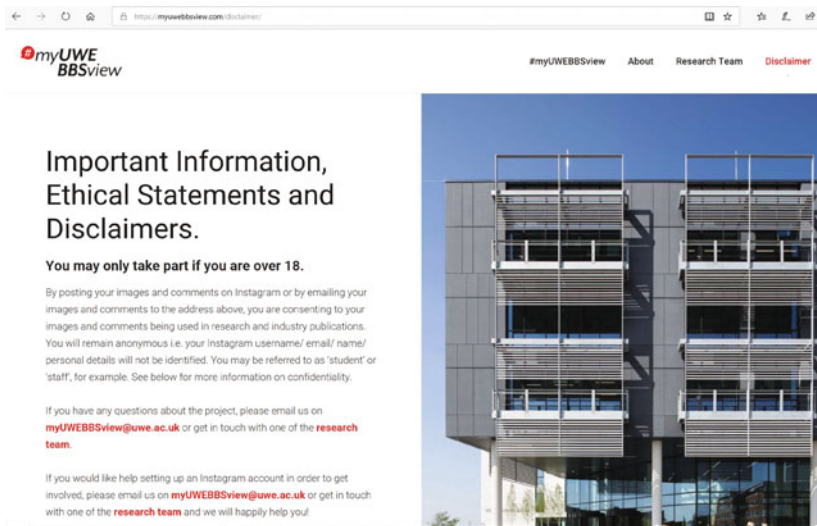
https://myuwebbsview.com/disclaimer/

#myUWE BBSview

#myUWEBBSview About Research Team Disclaimer

Important Information, Ethical Statements and Disclaimers.

You may only take part if you are over 18.

By posting your images and comments on Instagram or by emailing your images and comments to the address above, you are consenting to your images and comments being used in research and industry publications. You will remain anonymous i.e. your Instagram username/ email/ name/ personal details will not be identified. You may be referred to as 'student' or 'staff', for example. See below for more information on confidentiality.

If you have any questions about the project, please email us on myUWEBBSview@uwe.ac.uk or get in touch with one of the research team.

If you would like help setting up an Instagram account in order to get involved, please email us on myUWEBBSview@uwe.ac.uk or get in touch with one of the research team and we will happily help you!